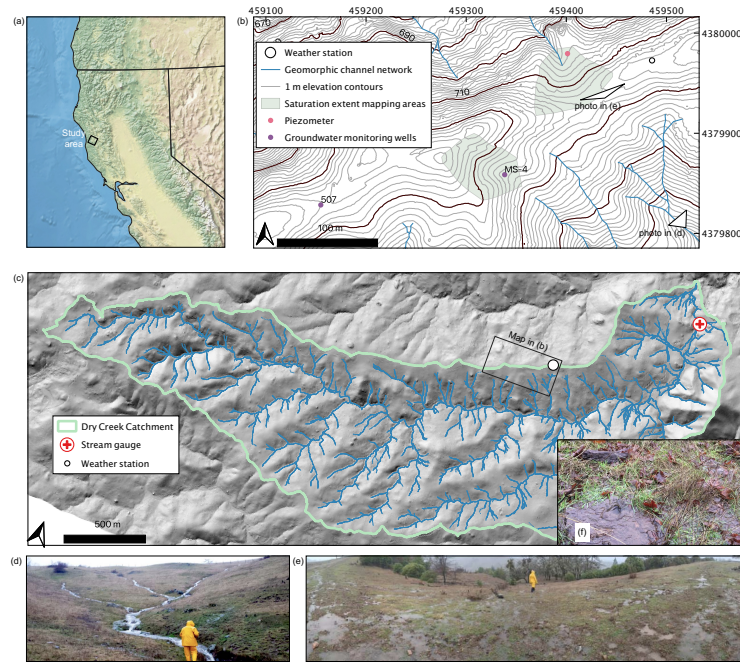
(a)

Study area

(b)

459100 459200 459300 459400 459500

670

690

710

4380000

4379900

4379800

Weather station
Geomorphic channel network
1 m elevation contours
Saturation extent mapping areas
Piezometer
Groundwater monitoring wells

photo in (e)

MS-4

507

100 m

photo in (d)

(c)

Map in (b)

Dry Creek Catchment
Stream gauge
Weather station

500 m

(f)

(d)

(e)